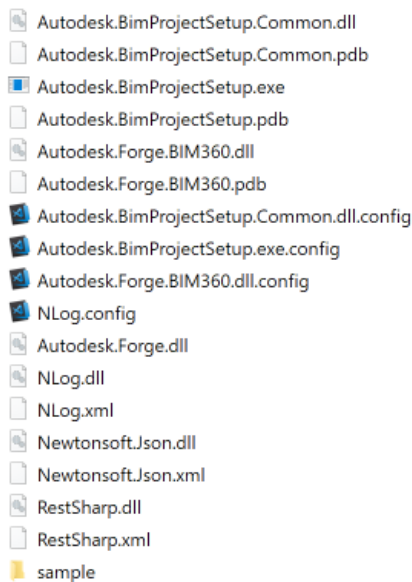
Autodesk.BimProjectSetup.Common.dll
Autodesk.BimProjectSetup.Common.pdb
Autodesk.BimProjectSetup.exe
Autodesk.BimProjectSetup.pdb
Autodesk.Forge.BIM360.dll
Autodesk.Forge.BIM360.pdb
Autodesk.BimProjectSetup.Common.dll.config
Autodesk.BimProjectSetup.exe.config
Autodesk.Forge.BIM360.dll.config
NLog.config
Autodesk.Forge.dll
NLog.dll
NLog.xml
Newtonsoft.Json.dll
Newtonsoft.Json.xml
RestSharp.dll
RestSharp.xml
sample